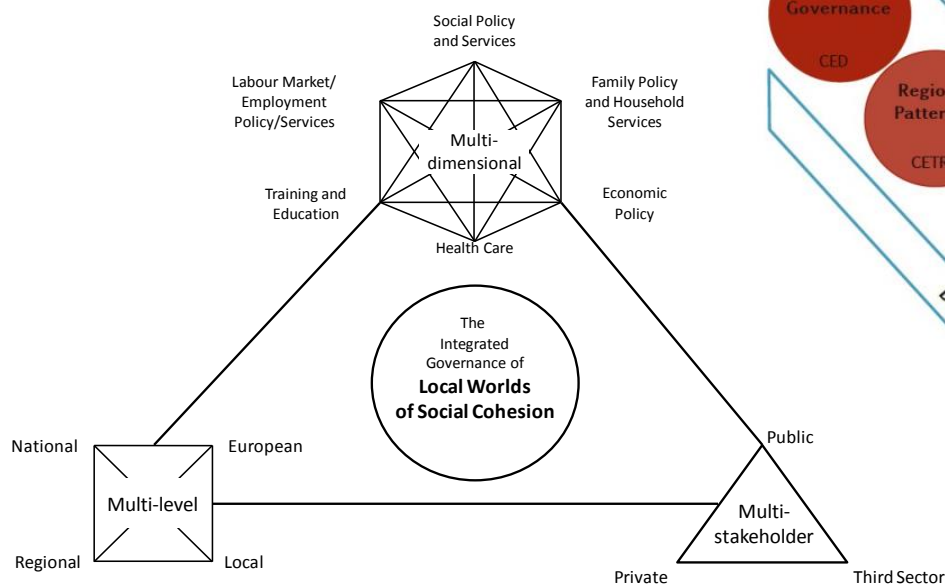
Social Policy and Services

Labour Market/ Employment Policy/Services

Family Policy and Household Services

Multi-dimensional

Training and Education

Economic Policy

Health Care

Governance

CED

Regio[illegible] Patter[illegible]

CETR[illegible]

The Integrated Governance of **Local Worlds of Social Cohesion**

National

European

Multi-level

Regional

Local

Public

Multi-stakeholder

Private

Third Sector